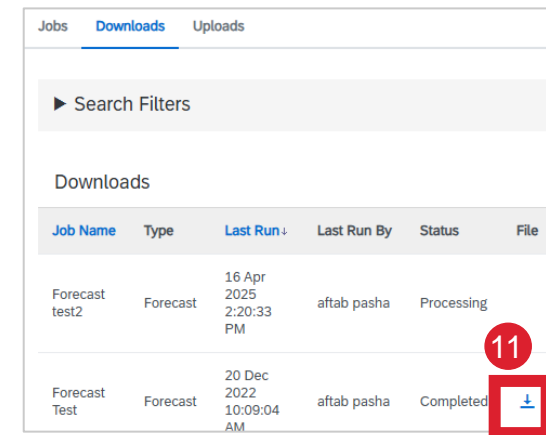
Jobs Downloads Uploads

▶ Search Filters

Downloads

| Job Name | Type | Last Run↓ | Last Run By | Status | File |
|---|---|---|---|---|---|
| Forecast test2 | Forecast | 16 Apr 2025 2:20:33 PM | aftab pasha | Processing | |
| Forecast Test | Forecast | 20 Dec 2022 10:09:04 AM | aftab pasha | Completed | |

11